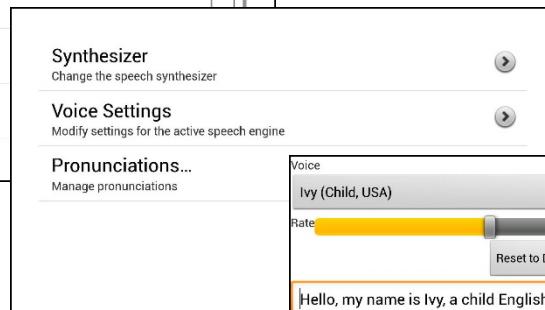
Synthesizer
Change the speech synthesizer

Voice Settings
Modify settings for the active speech engine

Pronunciations...
Manage pronunciations

Voice
Ivy (Child, USA)
Rate
Reset to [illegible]
Hello, my name is Ivy, a child English